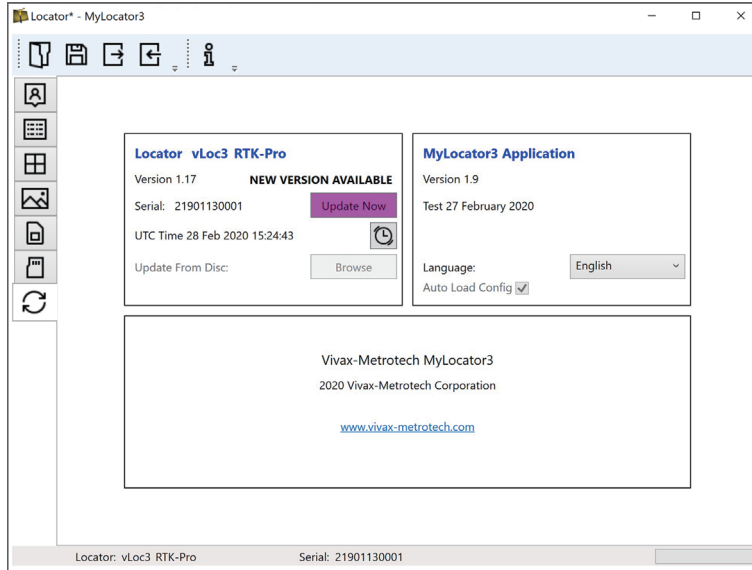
Locator* - MyLocator3

Locator vLoc3 RTK-Pro

Version 1.17 NEW VERSION AVAILABLE

Serial: 21901130001 Update Now

UTC Time 28 Feb 2020 15:24:43

Update From Disc: Browse

MyLocator3 Application

Version 1.9

Test 27 February 2020

Language: English

Auto Load Config

Vivax-Metrotech MyLocator3

2020 Vivax-Metrotech Corporation

www.vivax-metrotech.com

Locator: vLoc3 RTK-Pro Serial: 21901130001